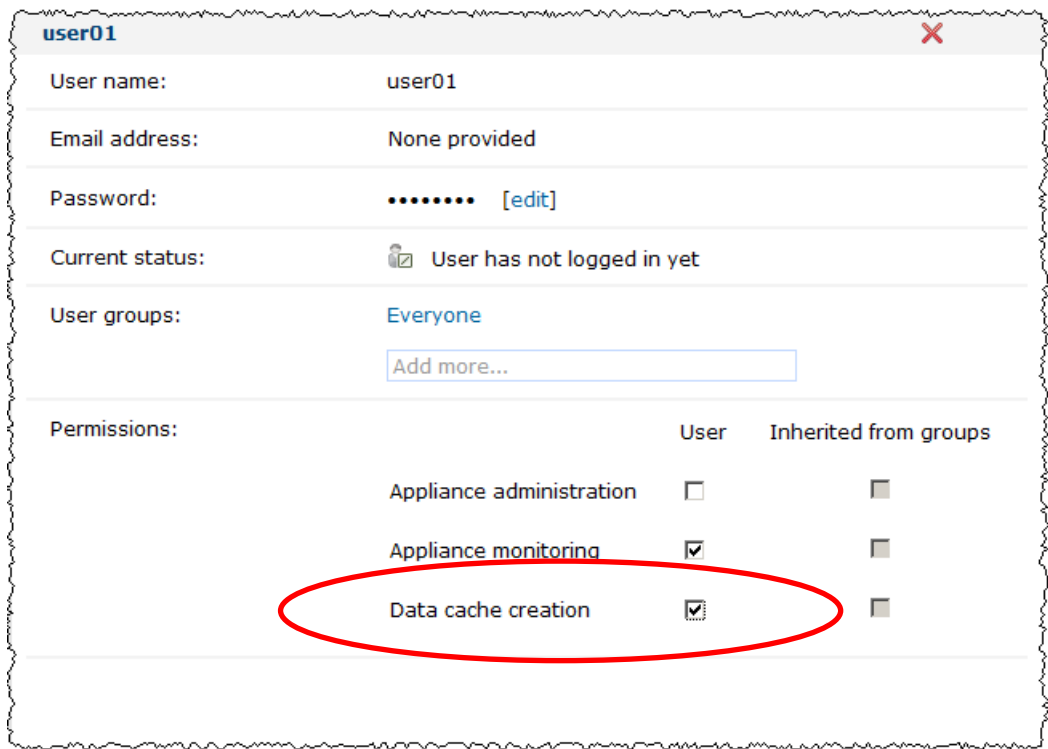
user01

User name: user01

Email address: None provided

Password: •••••••• [edit]

Current status: User has not logged in yet

User groups: Everyone

Add more...

Permissions:

| | User | Inherited from groups |
|---|---|---|
| Appliance administration | ☐ | ☐ |
| Appliance monitoring | ☑ | ☐ |
| Data cache creation | ☑ | ☐ |